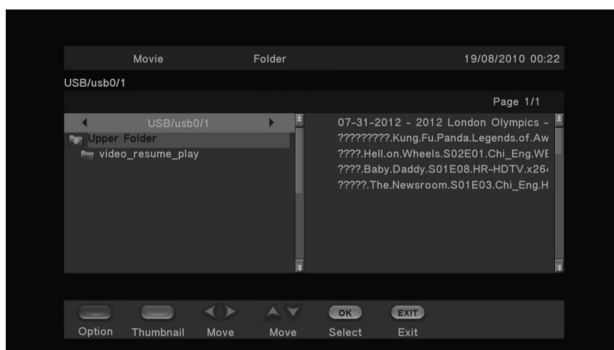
Movie Folder 19/08/2010 00:22

USB/usb0/1

Page 1/1

USB/usb0/1

Upper Folder

video_resume_play

07-31-2012 - 2012 London Olympics -
?????????.Kung.Fu.Panda.Legends.of.Aw
????.Hell.on.Wheels.S02E01.Chi_Eng.WE
????.Baby.Daddy.S01E08.HR-HDTV.x26
?????.The.Newsroom.S01E03.Chi_Eng.H

Option Thumbnail Move Move OK Select EXIT Exit